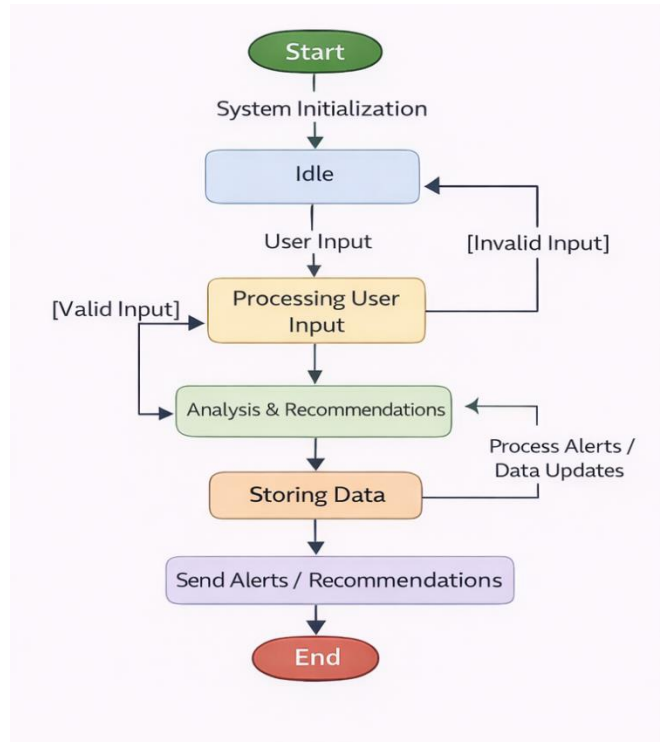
Start

System Initialization

Idle

User Input

[Invalid Input]

[Valid Input]

Processing User Input

Analysis & Recommendations

Process Alerts / Data Updates

Storing Data

Send Alerts / Recommendations

End